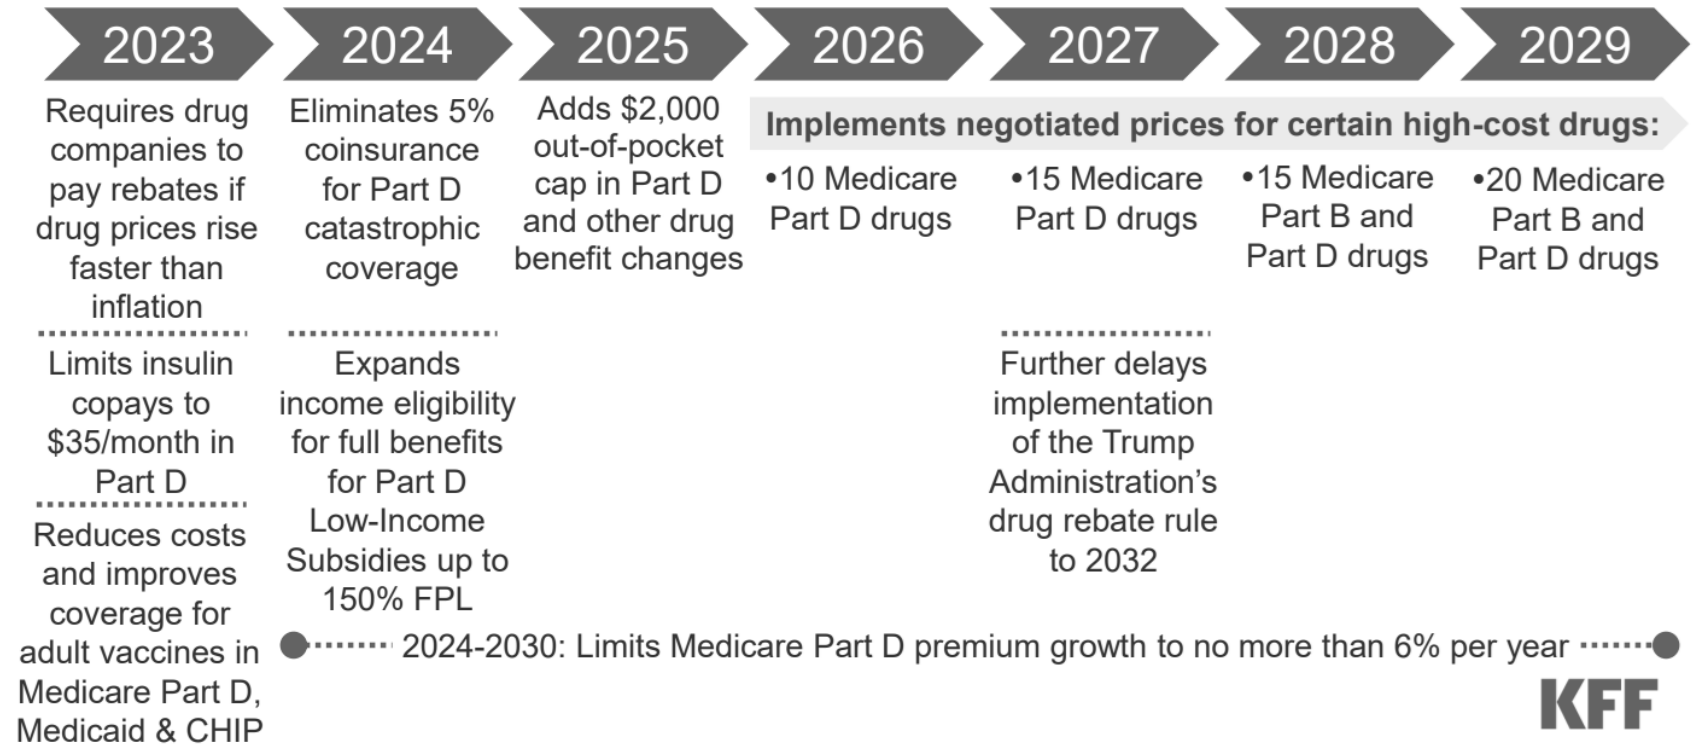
2023

2024

2025

2026

2027

2028

2029

Requires drug companies to pay rebates if drug prices rise faster than inflation

Limits insulin copays to $35/month in Part D

Reduces costs and improves coverage for adult vaccines in Medicare Part D, Medicaid & CHIP

Eliminates 5% coinsurance for Part D catastrophic coverage

Expands income eligibility for full benefits for Part D Low-Income Subsidies up to 150% FPL

Adds $2,000 out-of-pocket cap in Part D and other drug benefit changes

Implements negotiated prices for certain high-cost drugs:

•10 Medicare Part D drugs

•15 Medicare Part D drugs

Further delays implementation of the Trump Administration's drug rebate rule to 2032

•15 Medicare Part B and Part D drugs

•20 Medicare Part B and Part D drugs

2024-2030: Limits Medicare Part D premium growth to no more than 6% per year

KFF